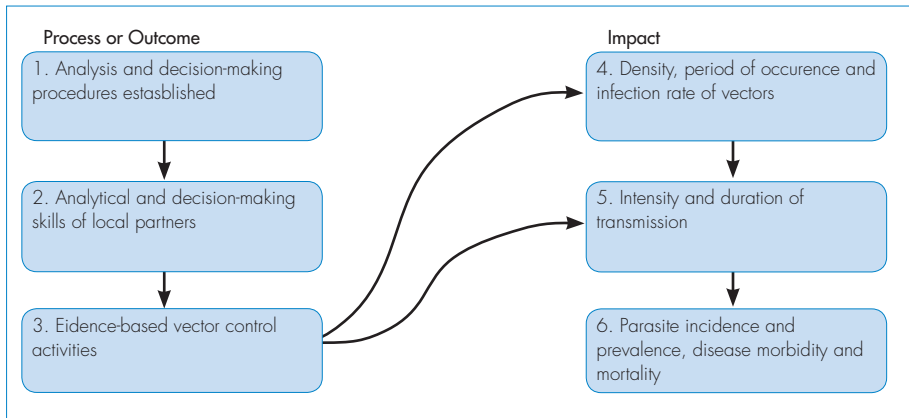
Process or Outcome

1. Analysis and decision-making procedures estasblished

2. Analytical and decision-making skills of local partners

3. Eidence-based vector control activities

Impact

4. Density, period of occurence and infection rate of vectors

5. Intensity and duration of transmission

6. Parasite incidence and prevalence, disease morbidity and mortality